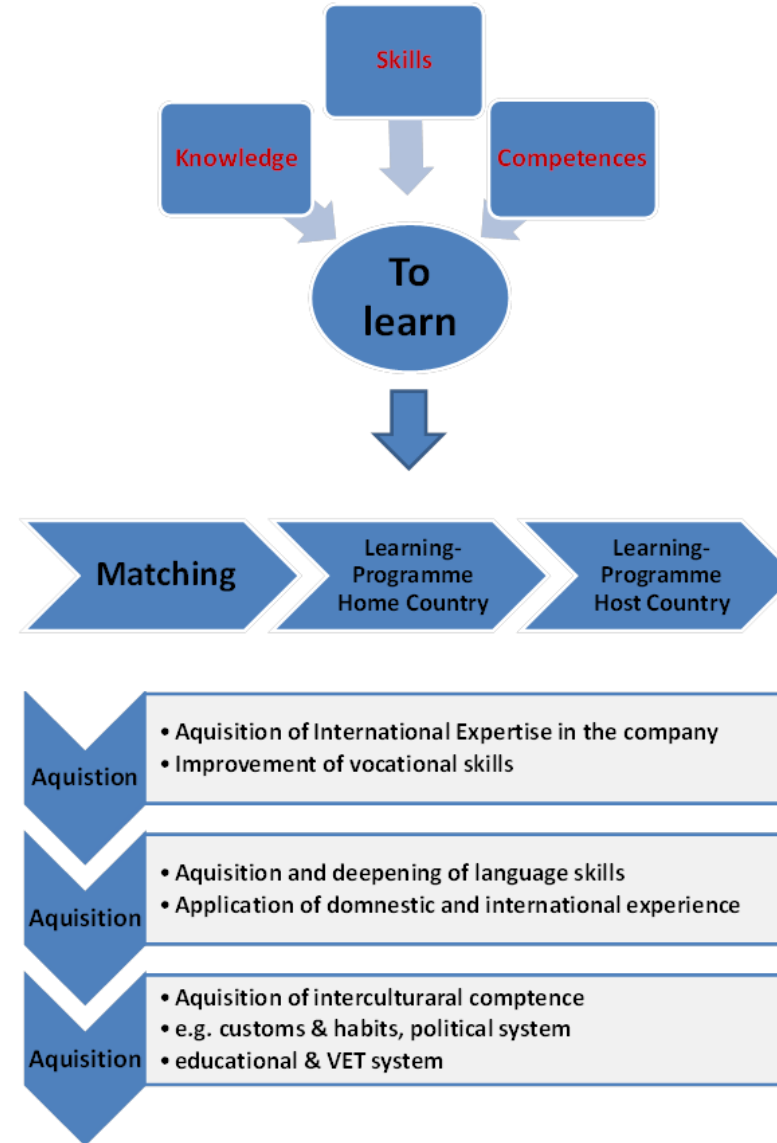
Skills

Knowledge

Competences

To learn

Matching

Learning-Programme Home Country

Learning-Programme Host Country

Aquistion

• Aquisition of International Expertise in the company
• Improvement of vocational skills

Aquisition

• Aquisition and deepening of language skills
• Application of domnestic and international experience

Aquisition

• Aquisition of intercultural comptence
• e.g. customs & habits, political system
• educational & VET system